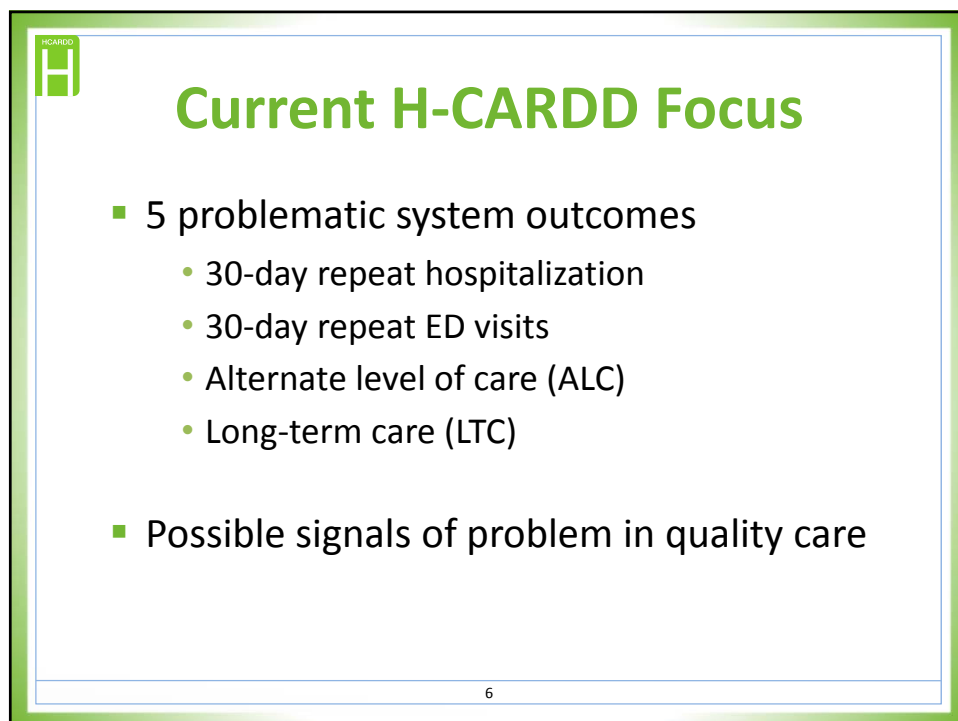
HCARDD
H

Current H-CARDD Focus

5 problematic system outcomes
- 30-day repeat hospitalization
- 30-day repeat ED visits
- Alternate level of care (ALC)
- Long-term care (LTC)

Possible signals of problem in quality care

6